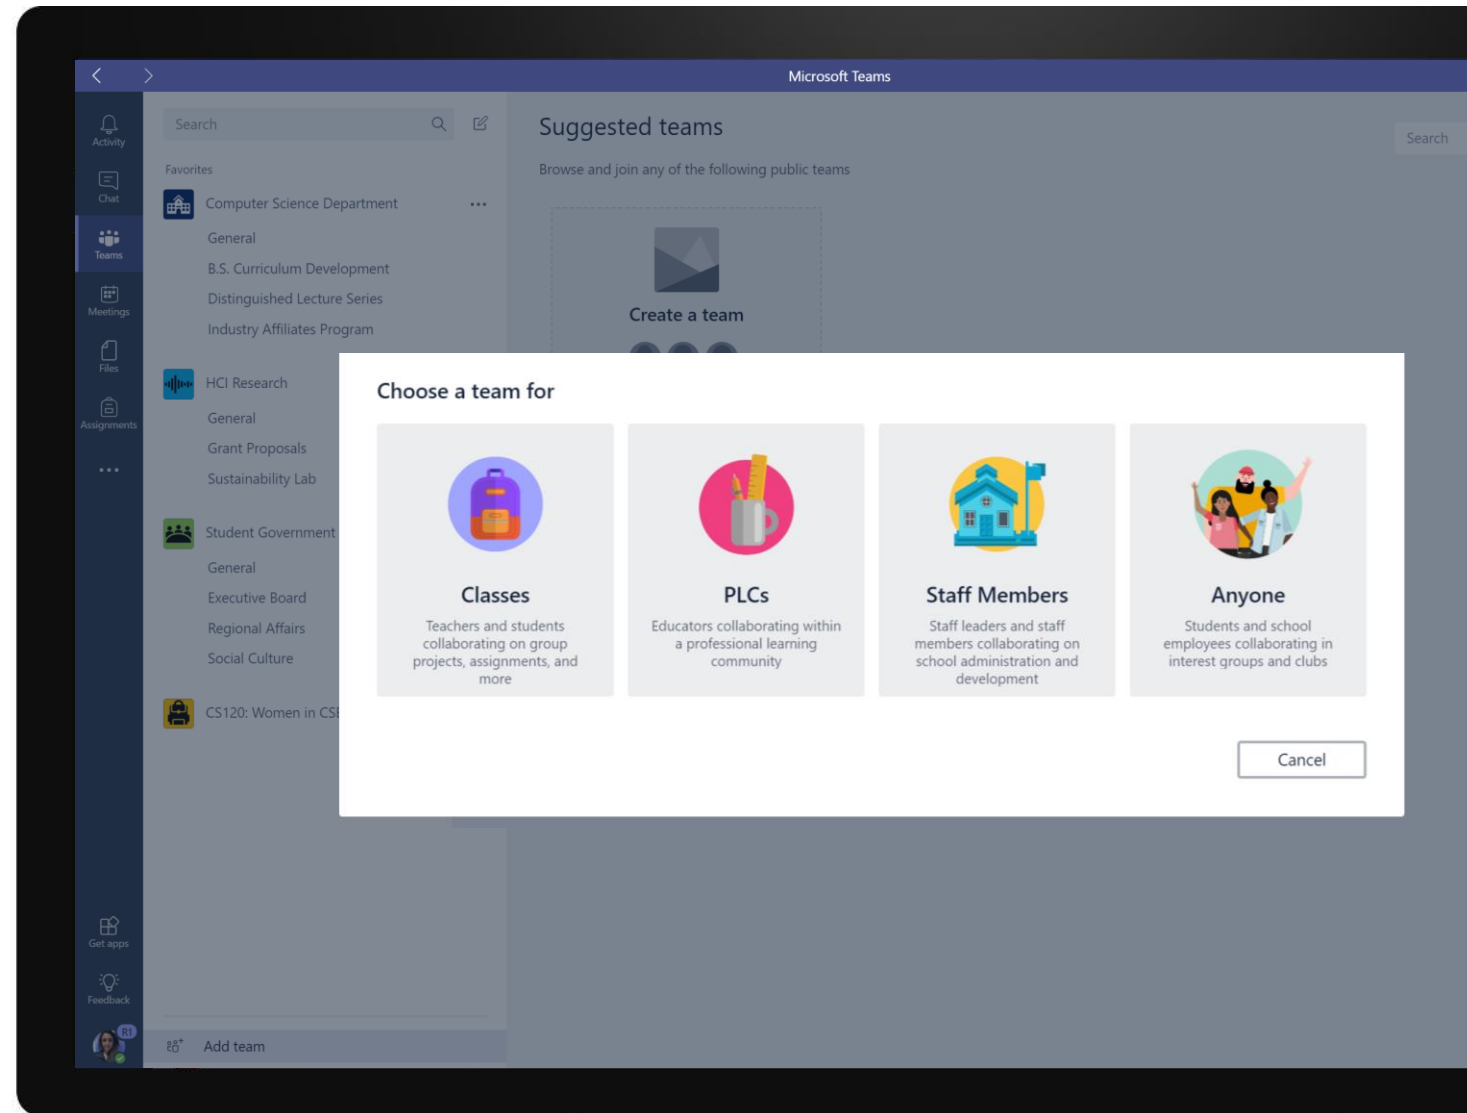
Microsoft Teams

Activity
Chat
Teams
Meetings
Files
Assignments
...
Get apps
Feedback
R1

Search

Favorites

Computer Science Department ...
General
B.S. Curriculum Development
Distinguished Lecture Series
Industry Affiliates Program

HCI Research
General
Grant Proposals
Sustainability Lab

Student Government
General
Executive Board
Regional Affairs
Social Culture

CS120: Women in CS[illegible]

Add team

Suggested teams

Browse and join any of the following public teams

Search

Create a team

Choose a team for

Classes
Teachers and students collaborating on group projects, assignments, and more

PLCs
Educators collaborating within a professional learning community

Staff Members
Staff leaders and staff members collaborating on school administration and development

Anyone
Students and school employees collaborating in interest groups and clubs

Cancel